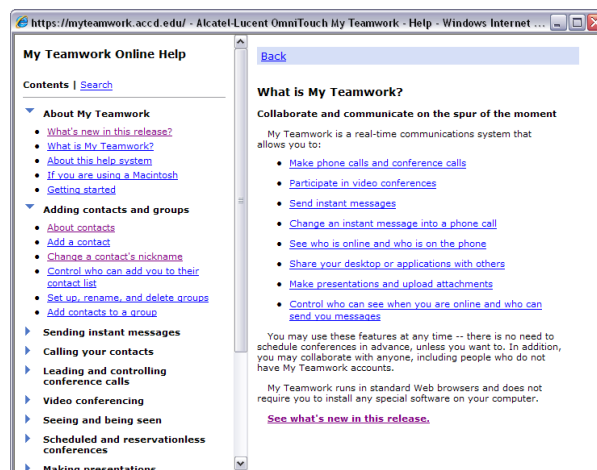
https://myteamwork.accd.edu/ - Alcatel-Lucent OmniTouch My Teamwork - Help - Windows Internet

My Teamwork Online Help

Contents | Search

About My Teamwork
- What's new in this release?
- What is My Teamwork?
- About this help system
- If you are using a Macintosh
- Getting started

Adding contacts and groups
- About contacts
- Add a contact
- Change a contact's nickname
- Control who can add you to their contact list
- Set up, rename, and delete groups
- Add contacts to a group

Sending instant messages
Calling your contacts
Leading and controlling conference calls
Video conferencing
Seeing and being seen
Scheduled and reservationless conferences
Making presentations

Back

What is My Teamwork?

Collaborate and communicate on the spur of the moment

My Teamwork is a real-time communications system that allows you to:

- Make phone calls and conference calls
- Participate in video conferences
- Send instant messages
- Change an instant message into a phone call
- See who is online and who is on the phone
- Share your desktop or applications with others
- Make presentations and upload attachments
- Control who can see when you are online and who can send you messages

You may use these features at any time -- there is no need to schedule conferences in advance, unless you want to. In addition, you may collaborate with anyone, including people who do not have My Teamwork accounts.

My Teamwork runs in standard Web browsers and does not require you to install any special software on your computer.

See what's new in this release.